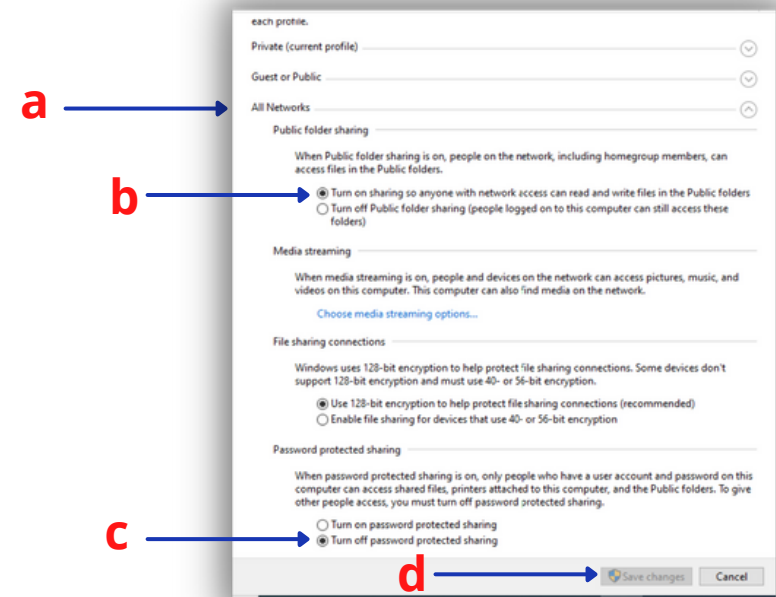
each profile.

Private (current profile)

Guest or Public

a

All Networks

Public folder sharing

When Public folder sharing is on, people on the network, including homegroup members, can access files in the Public folders.

b

Turn on sharing so anyone with network access can read and write files in the Public folders

Turn off Public folder sharing (people logged on to this computer can still access these folders)

Media streaming

When media streaming is on, people and devices on the network can access pictures, music, and videos on this computer. This computer can also find media on the network.

Choose media streaming options...

File sharing connections

Windows uses 128-bit encryption to help protect file sharing connections. Some devices don't support 128-bit encryption and must use 40- or 56-bit encryption.

Use 128-bit encryption to help protect file sharing connections (recommended)

Enable file sharing for devices that use 40- or 56-bit encryption

Password protected sharing

When password protected sharing is on, only people who have a user account and password on this computer can access shared files, printers attached to this computer, and the Public folders. To give other people access, you must turn off password protected sharing.

c

Turn on password protected sharing

Turn off password protected sharing

d

Save changes

Cancel